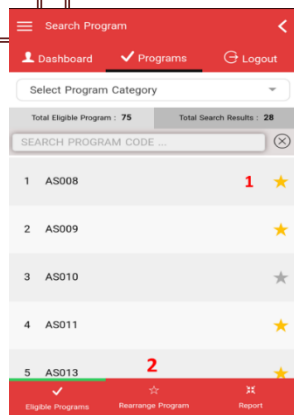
Search Program

Dashboard
Programs
Logout

Select Program Category

Total Eligible Program : 75
Total Search Results : 28

SEARCH PROGRAM CODE ...

1 AS008
1

2 AS009

3 AS010

4 AS011

5 AS013
2

Eligible Programs
Rearrange Program
Report